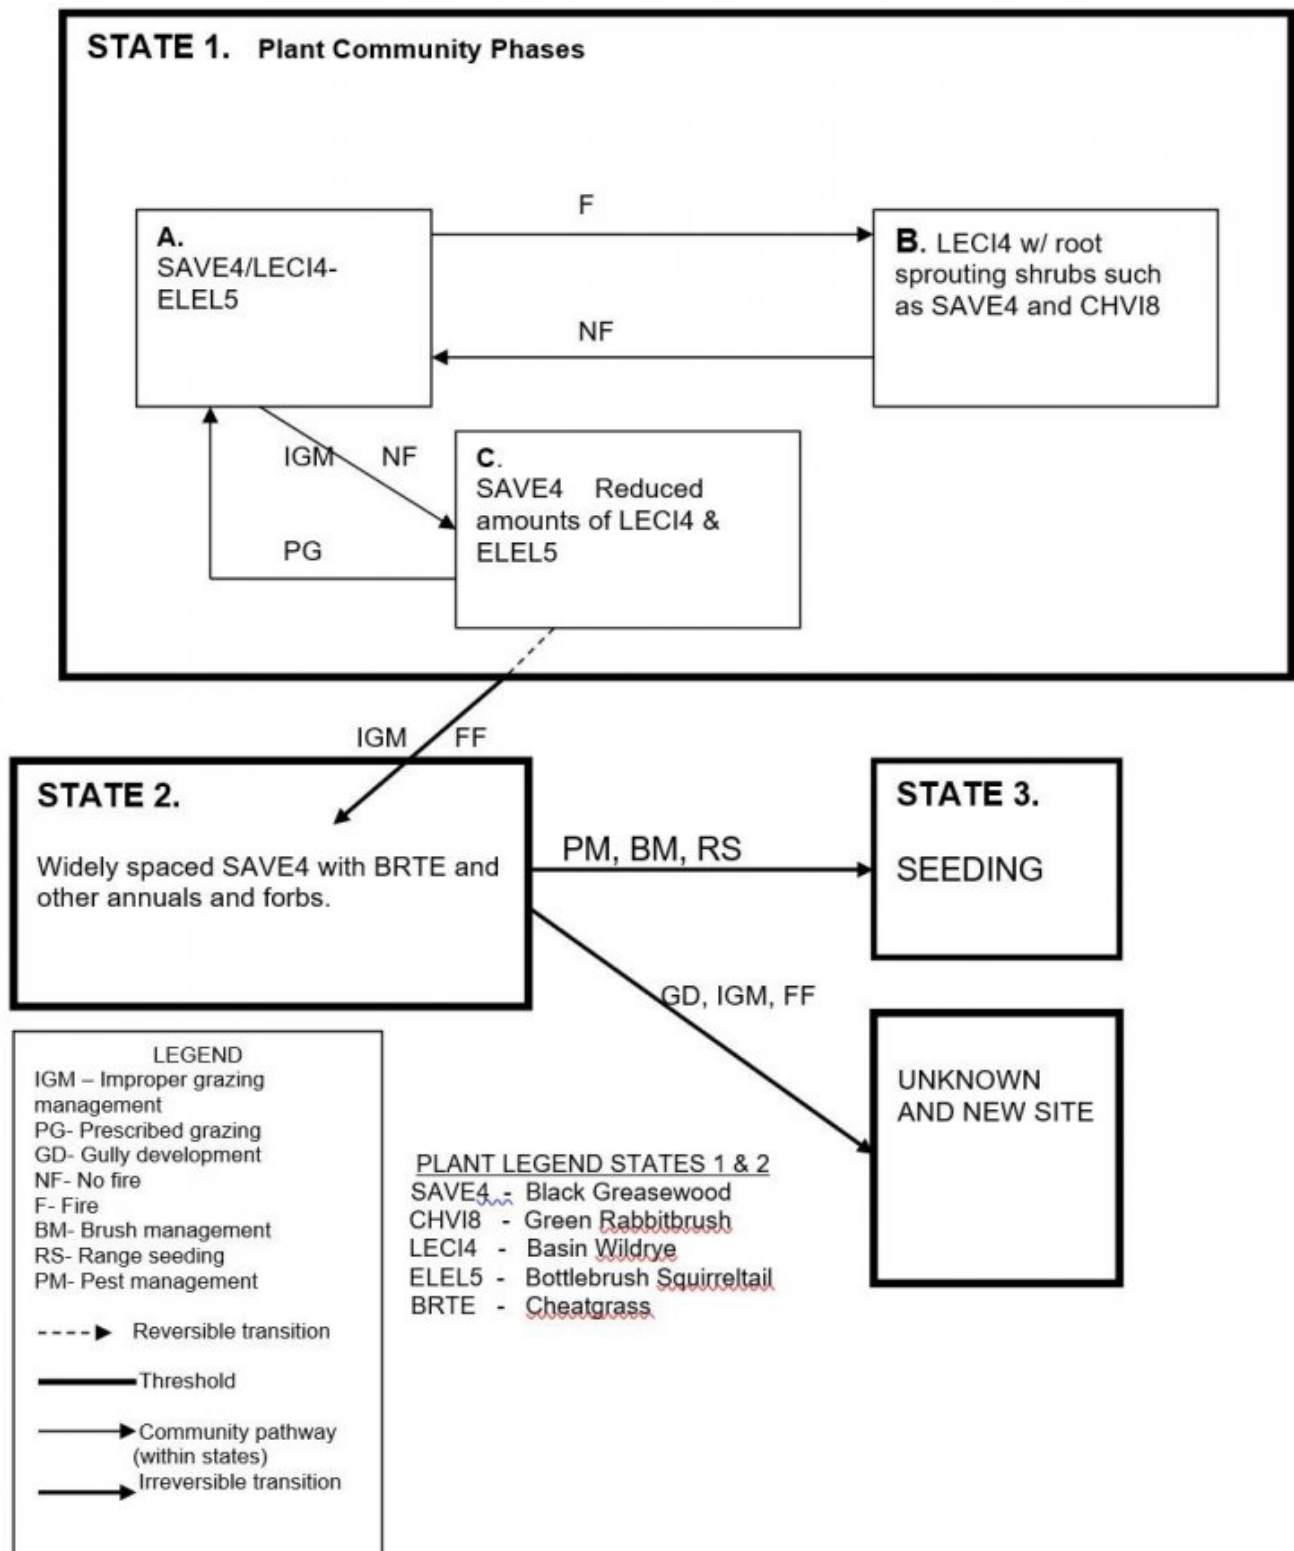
STATE 1. Plant Community Phases

A. SAVE4/LECI4-ELEL5

F

B. LECI4 w/ root sprouting shrubs such as SAVE4 and CHVI8

NF

IGM NF

C. SAVE4 Reduced amounts of LECI4 & ELEL5

PG

IGM FF

STATE 2.

Widely spaced SAVE4 with BRTE and other annuals and forbs.

PM, BM, RS

STATE 3.

SEEDING

GD, IGM, FF

UNKNOWN AND NEW SITE

LEGEND
IGM – Improper grazing management
PG- Prescribed grazing
GD- Gully development
NF- No fire
F- Fire
BM- Brush management
RS- Range seeding
PM- Pest management
Reversible transition
Threshold
Community pathway (within states)
Irreversible transition

PLANT LEGEND STATES 1 & 2
SAVE4 - Black Greasewood
CHVI8 - Green Rabbitbrush
LECI4 - Basin Wildrye
ELEL5 - Bottlebrush Squirreltail
BRTE - Cheatgrass